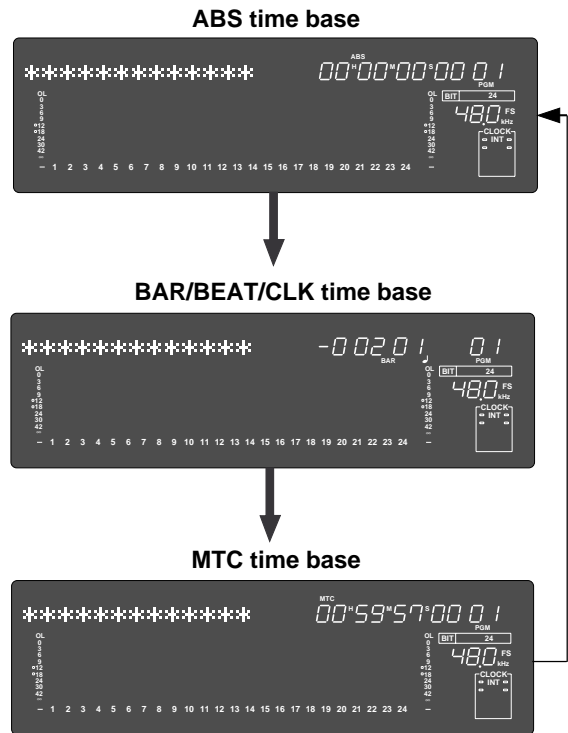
ABS time base

\*\*\*\*\*\*\*\*\*\*\*\*\*\*

ABS
00 H 00 M 00 S 00 0 1
PGM

OL 0 3 6 9 12 18 24 30 42 –
– 1 2 3 4 5 6 7 8 9 10 11 12 13 14 15 16 17 18 19 20 21 22 23 24 –
OL 0 3 6 9 12 18 24 30 42 –

BIT 24
48.0 FS kHz
CLOCK INT

BAR/BEAT/CLK time base

\*\*\*\*\*\*\*\*\*\*\*\*\*\*

-0 02 0 1 BAR
0 1
PGM

OL 0 3 6 9 12 18 24 30 42 –
– 1 2 3 4 5 6 7 8 9 10 11 12 13 14 15 16 17 18 19 20 21 22 23 24 –
OL 0 3 6 9 12 18 24 30 42 –

BIT 24
48.0 FS kHz
CLOCK INT

MTC time base

\*\*\*\*\*\*\*\*\*\*\*\*\*\*

MTC
00 H 59 M 57 S 00 0 1
PGM

OL 0 3 6 9 12 18 24 30 42 –
– 1 2 3 4 5 6 7 8 9 10 11 12 13 14 15 16 17 18 19 20 21 22 23 24 –
OL 0 3 6 9 12 18 24 30 42 –

BIT 24
48.0 FS kHz
CLOCK INT